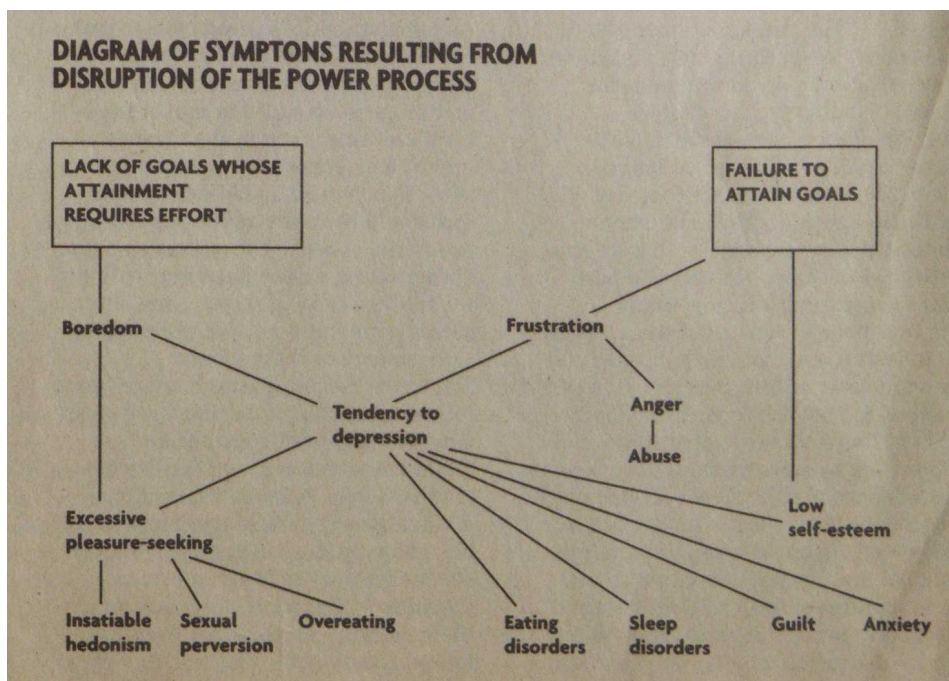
DIAGRAM OF SYMPTONS RESULTING FROM DISRUPTION OF THE POWER PROCESS

LACK OF GOALS WHOSE ATTAINMENT REQUIRES EFFORT

FAILURE TO ATTAIN GOALS

Boredom

Frustration

Tendency to depression

Anger

Abuse

Low self-esteem

Excessive pleasure-seeking

Insatiable hedonism

Sexual perversion

Overeating

Eating disorders

Sleep disorders

Guilt

Anxiety